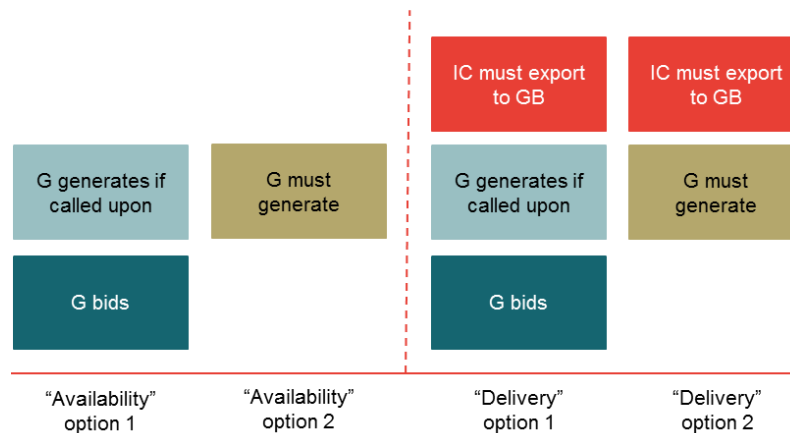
G generates if called upon

G bids

“Availability” option 1

G must generate

“Availability” option 2

IC must export to GB

G generates if called upon

G bids

“Delivery” option 1

IC must export to GB

G must generate

“Delivery” option 2